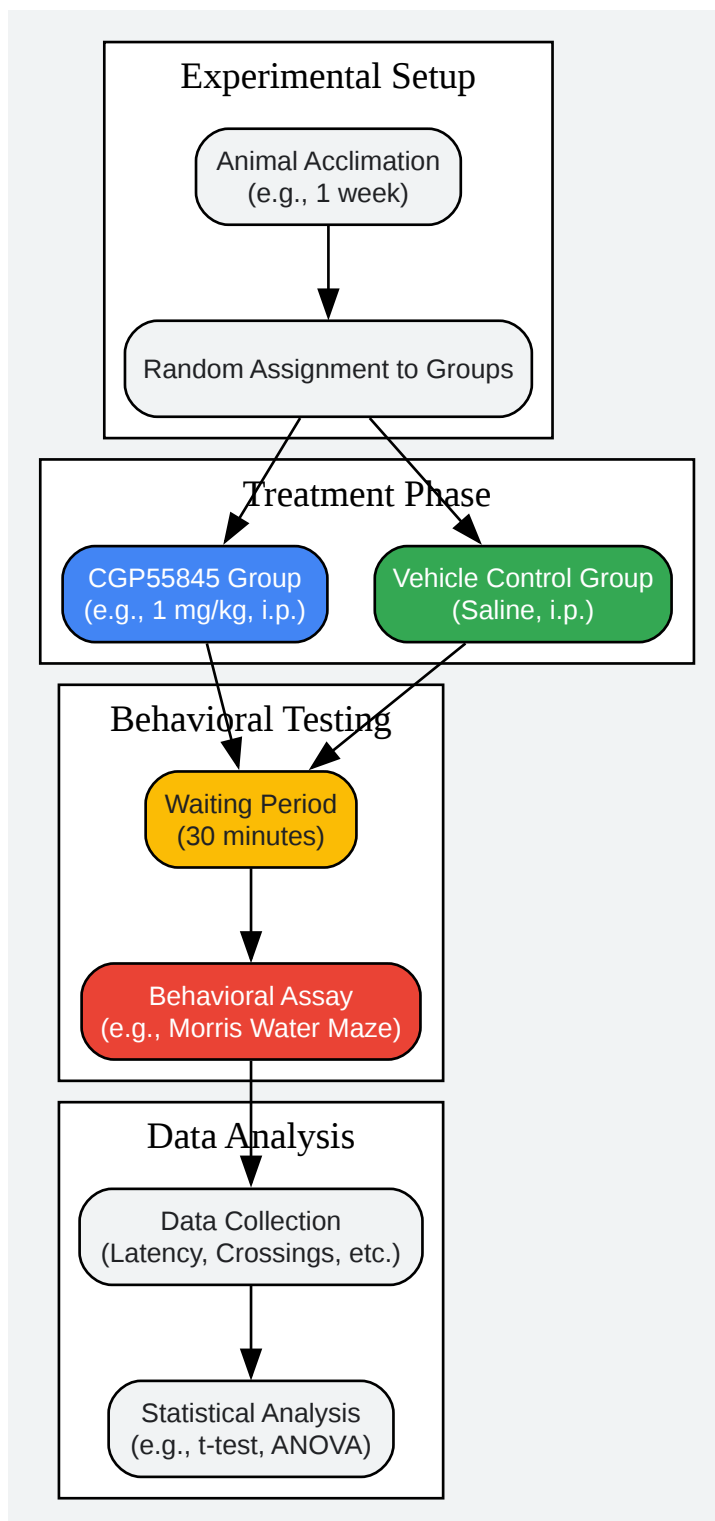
Experimental Setup

Animal Acclimation
(e.g., 1 week)

Random Assignment to Groups

Treatment Phase

CGP55845 Group
(e.g., 1 mg/kg, i.p.)

Vehicle Control Group
(Saline, i.p.)

Behavioral Testing

Waiting Period
(30 minutes)

Behavioral Assay
(e.g., Morris Water Maze)

Data Analysis

Data Collection
(Latency, Crossings, etc.)

Statistical Analysis
(e.g., t-test, ANOVA)